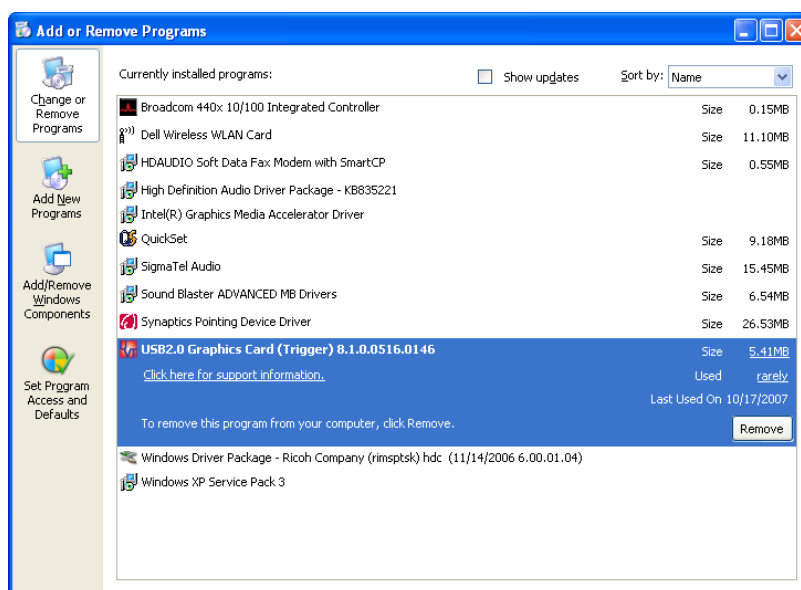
Add or Remove Programs

Change or Remove Programs

Add New Programs

Add/Remove Windows Components

Set Program Access and Defaults

Currently installed programs:

Show updates

Sort by: Name

| Program | | |
|---|---|---|
| Broadcom 440x 10/100 Integrated Controller | Size | 0.15MB |
| Dell Wireless WLAN Card | Size | 11.10MB |
| HDAUDIO Soft Data Fax Modem with SmartCP | Size | 0.55MB |
| High Definition Audio Driver Package - KB835221 | | |
| Intel(R) Graphics Media Accelerator Driver | | |
| QuickSet | Size | 9.18MB |
| SigmaTel Audio | Size | 15.45MB |
| Sound Blaster ADVANCED MB Drivers | Size | 6.54MB |
| Synaptics Pointing Device Driver | Size | 26.53MB |
| USB2.0 Graphics Card (Trigger) 8.1.0.0516.0146 | Size | 5.41MB |

Click here for support information.

Used rarely

Last Used On 10/17/2007

To remove this program from your computer, click Remove.

Remove

Windows Driver Package - Ricoh Company (rimsptsk) hdc (11/14/2006 6.00.01.04)

Windows XP Service Pack 3